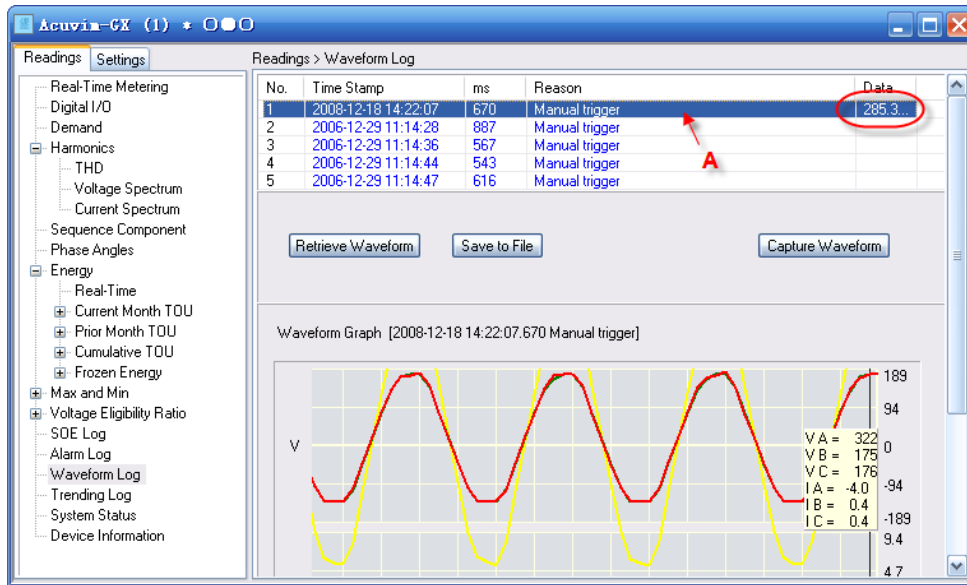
Acuvim-GX (1) * ○●○

Readings | Settings

Real-Time Metering
Digital I/O
Demand
Harmonics
THD
Voltage Spectrum
Current Spectrum
Sequence Component
Phase Angles
Energy
Real-Time
Current Month TOU
Prior Month TOU
Cumulative TOU
Frozen Energy
Max and Min
Voltage Eligibility Ratio
SOE Log
Alarm Log
Waveform Log
Trending Log
System Status
Device Information

Readings > Waveform Log

| No. | Time Stamp | ms | Reason | Data |
|---|---|---|---|---|
| 1 | 2008-12-18 14:22:07 | 670 | Manual trigger | 285.3... |
| 2 | 2006-12-29 11:14:28 | 887 | Manual trigger | |
| 3 | 2006-12-29 11:14:36 | 567 | Manual trigger | |
| 4 | 2006-12-29 11:14:44 | 543 | Manual trigger | |
| 5 | 2006-12-29 11:14:47 | 616 | Manual trigger | |

A

Retrieve Waveform | Save to File | Capture Waveform

Waveform Graph [2008-12-18 14:22:07.670 Manual trigger]

V

189
94
0
-94
-189
9.4
4.7

V A = 322
V B = 175
V C = 176
I A = -4.0
I B = 0.4
I C = 0.4